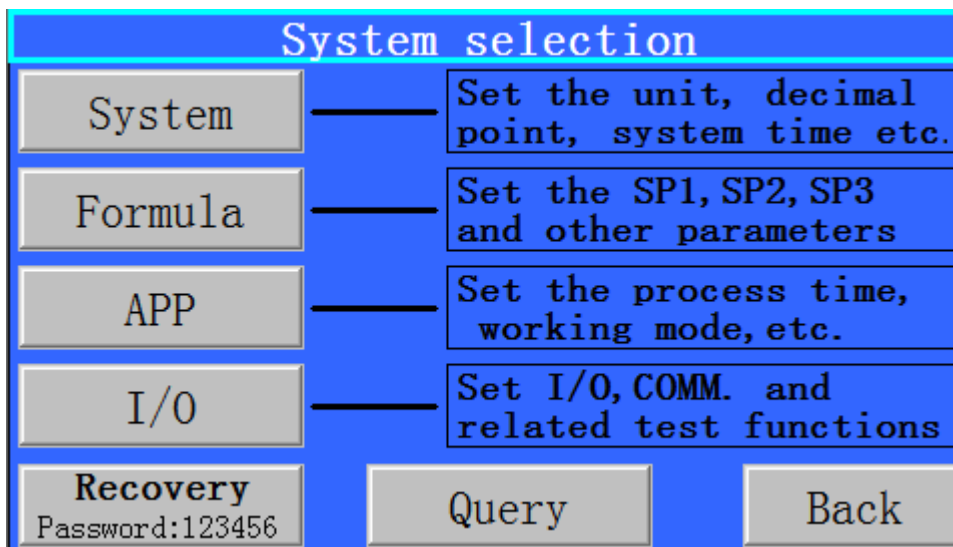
System selection

System

Set the unit, decimal point, system time etc.

Formula

Set the SP1,SP2,SP3 and other parameters

APP

Set the process time, working mode,etc.

I/O

Set I/O,COMM. and related test functions

Recovery
Password:123456

Query

Back